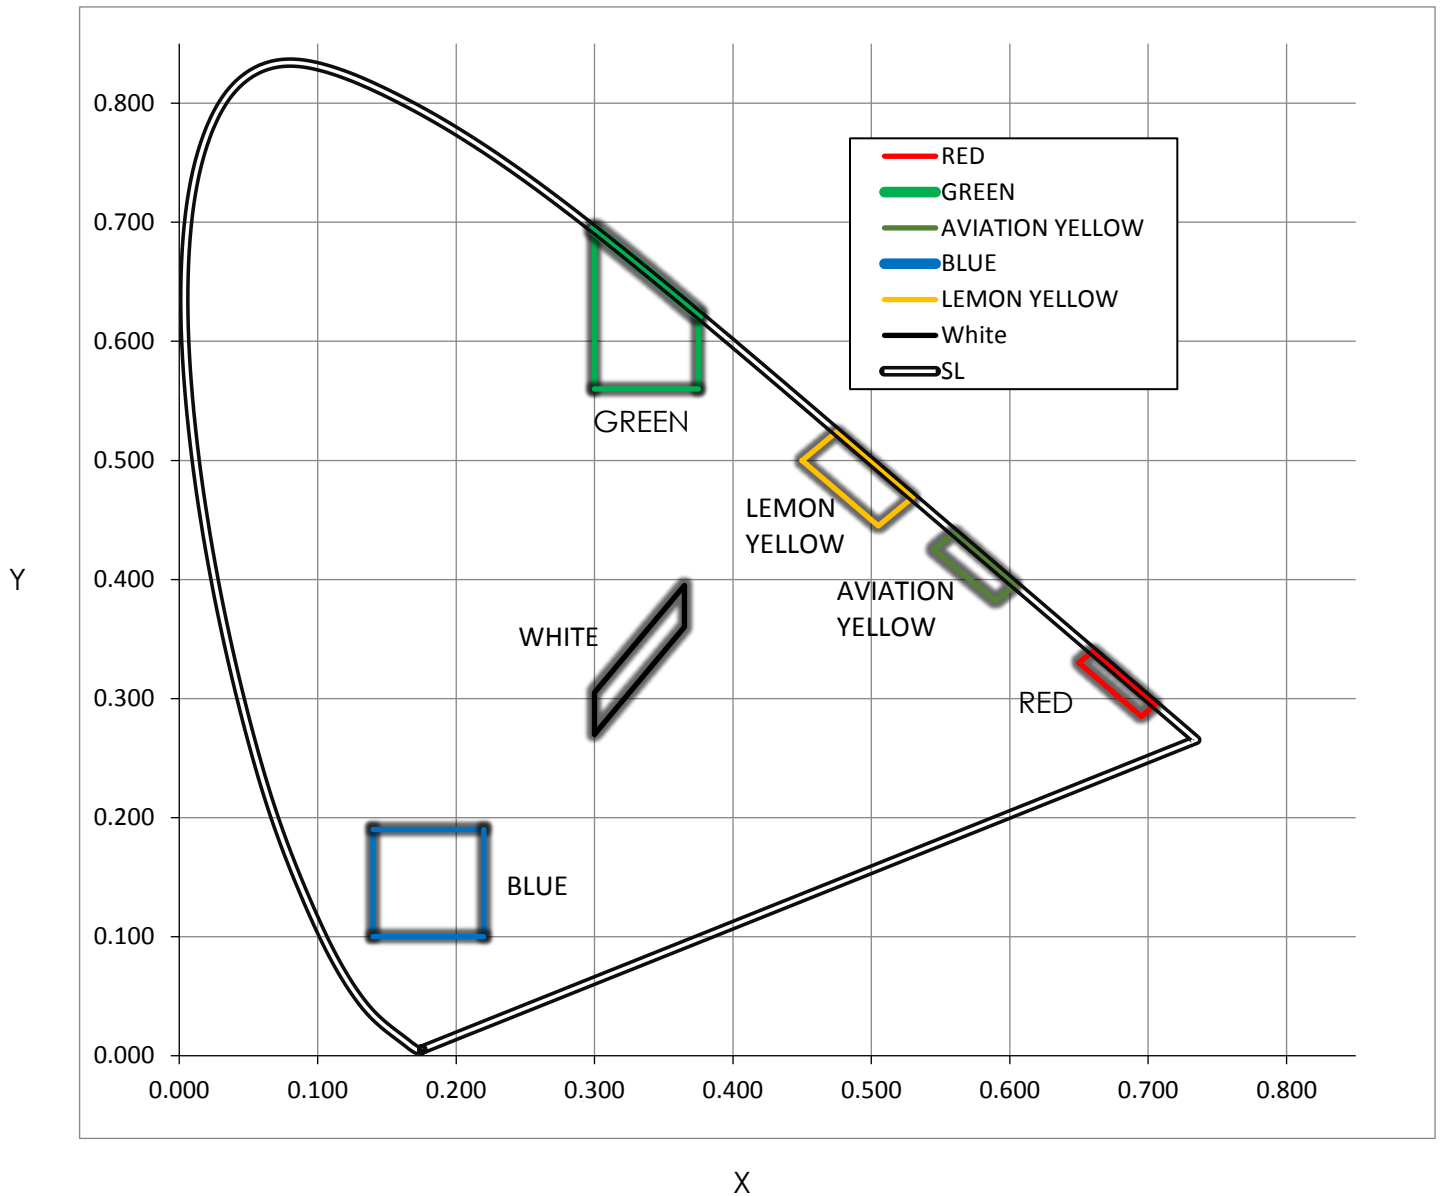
0.800
0.700
0.600
0.500
0.400
0.300
0.200
0.100
0.000

Y

RED
GREEN
AVIATION YELLOW
BLUE
LEMON YELLOW
White
SL

GREEN

LEMON YELLOW

AVIATION YELLOW

WHITE

RED

BLUE

0.000 0.100 0.200 0.300 0.400 0.500 0.600 0.700 0.800

X